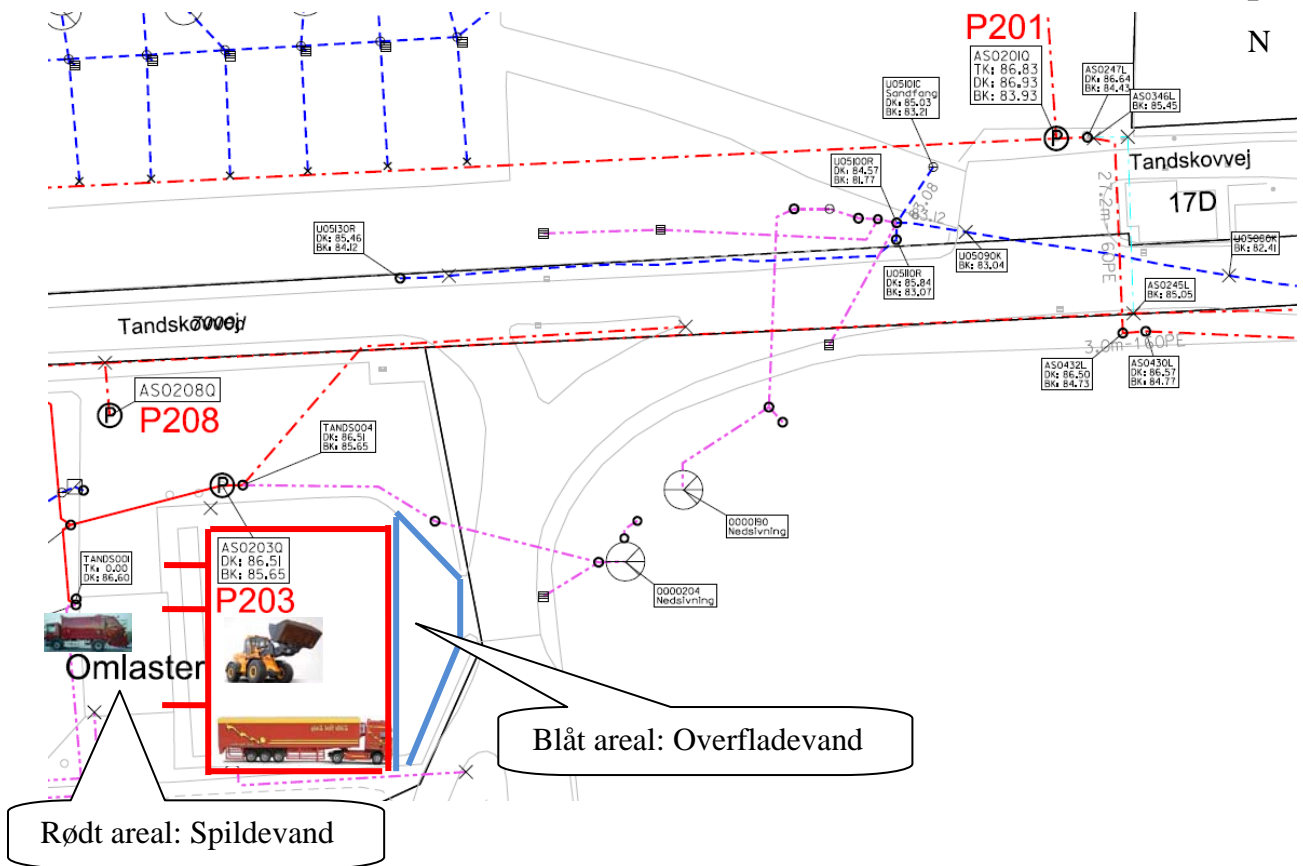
P201
N
AS0201Q
TK: 86.83
DK: 86.93
BK: 83.93
AS0247L
DK: 86.64
BK: 84.43
AS0346L
BK: 85.45
U05101C
Sandfang
DK: 85.03
BK: 83.21
Tandskovvej
17D
U05100R
DK: 84.57
BK: 81.77
83.08
83.12
U05130R
DK: 85.46
BK: 84.12
U05090K
BK: 83.04
U05110R
DK: 85.84
BK: 83.07
U05060K
BK: 82.41
AS0245L
BK: 85.05
Tandskovvej
AS0432L
DK: 86.50
BK: 84.73
AS0430L
DK: 86.57
BK: 84.77
AS0208Q
P208
TANDS004
DK: 86.51
BK: 85.65
0000190
Nedsivning
AS0203Q
DK: 86.51
BK: 85.65
P203
TANDS001
TK: 0.00
DK: 86.60
0000204
Nedsivning
Omlaster
Blåt areal: Overfladevand
Rødt areal: Spildevand